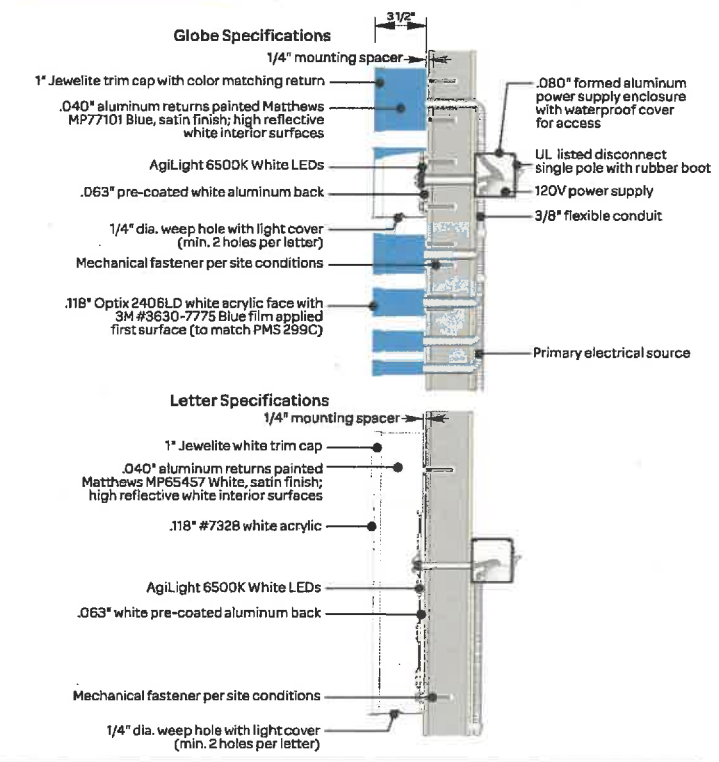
Globe Specifications

3 1/2"

1/4" mounting spacer

1" Jewelite trim cap with color matching return

.040" aluminum returns painted Matthews MP77101 Blue, satin finish; high reflective white interior surfaces

AgiLight 6500K White LEDs

.063" pre-coated white aluminum back

1/4" dia. weep hole with light cover (min. 2 holes per letter)

Mechanical fastener per site conditions

.118" Optix 2406LD white acrylic face with 3M #3630-7775 Blue film applied first surface (to match PMS 299C)

.080" formed aluminum power supply enclosure with waterproof cover for access

UL listed disconnect single pole with rubber boot

120V power supply

3/8" flexible conduit

Primary electrical source

Letter Specifications

1/4" mounting spacer

1" Jewelite white trim cap

.040" aluminum returns painted Matthews MP65457 White, satin finish; high reflective white interior surfaces

.118" #7328 white acrylic

AgiLight 6500K White LEDs

.063" white pre-coated aluminum back

Mechanical fastener per site conditions

1/4" dia. weep hole with light cover (min. 2 holes per letter)